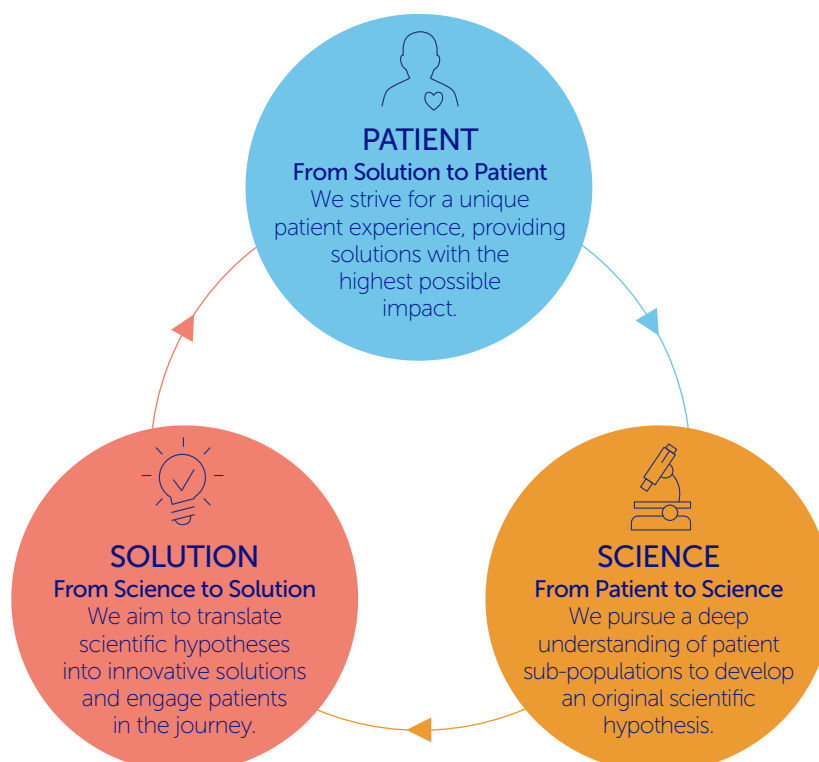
PATIENT
From Solution to Patient
We strive for a unique patient experience, providing solutions with the highest possible impact.

SOLUTION
From Science to Solution
We aim to translate scientific hypotheses into innovative solutions and engage patients in the journey.

SCIENCE
From Patient to Science
We pursue a deep understanding of patient sub-populations to develop an original scientific hypothesis.